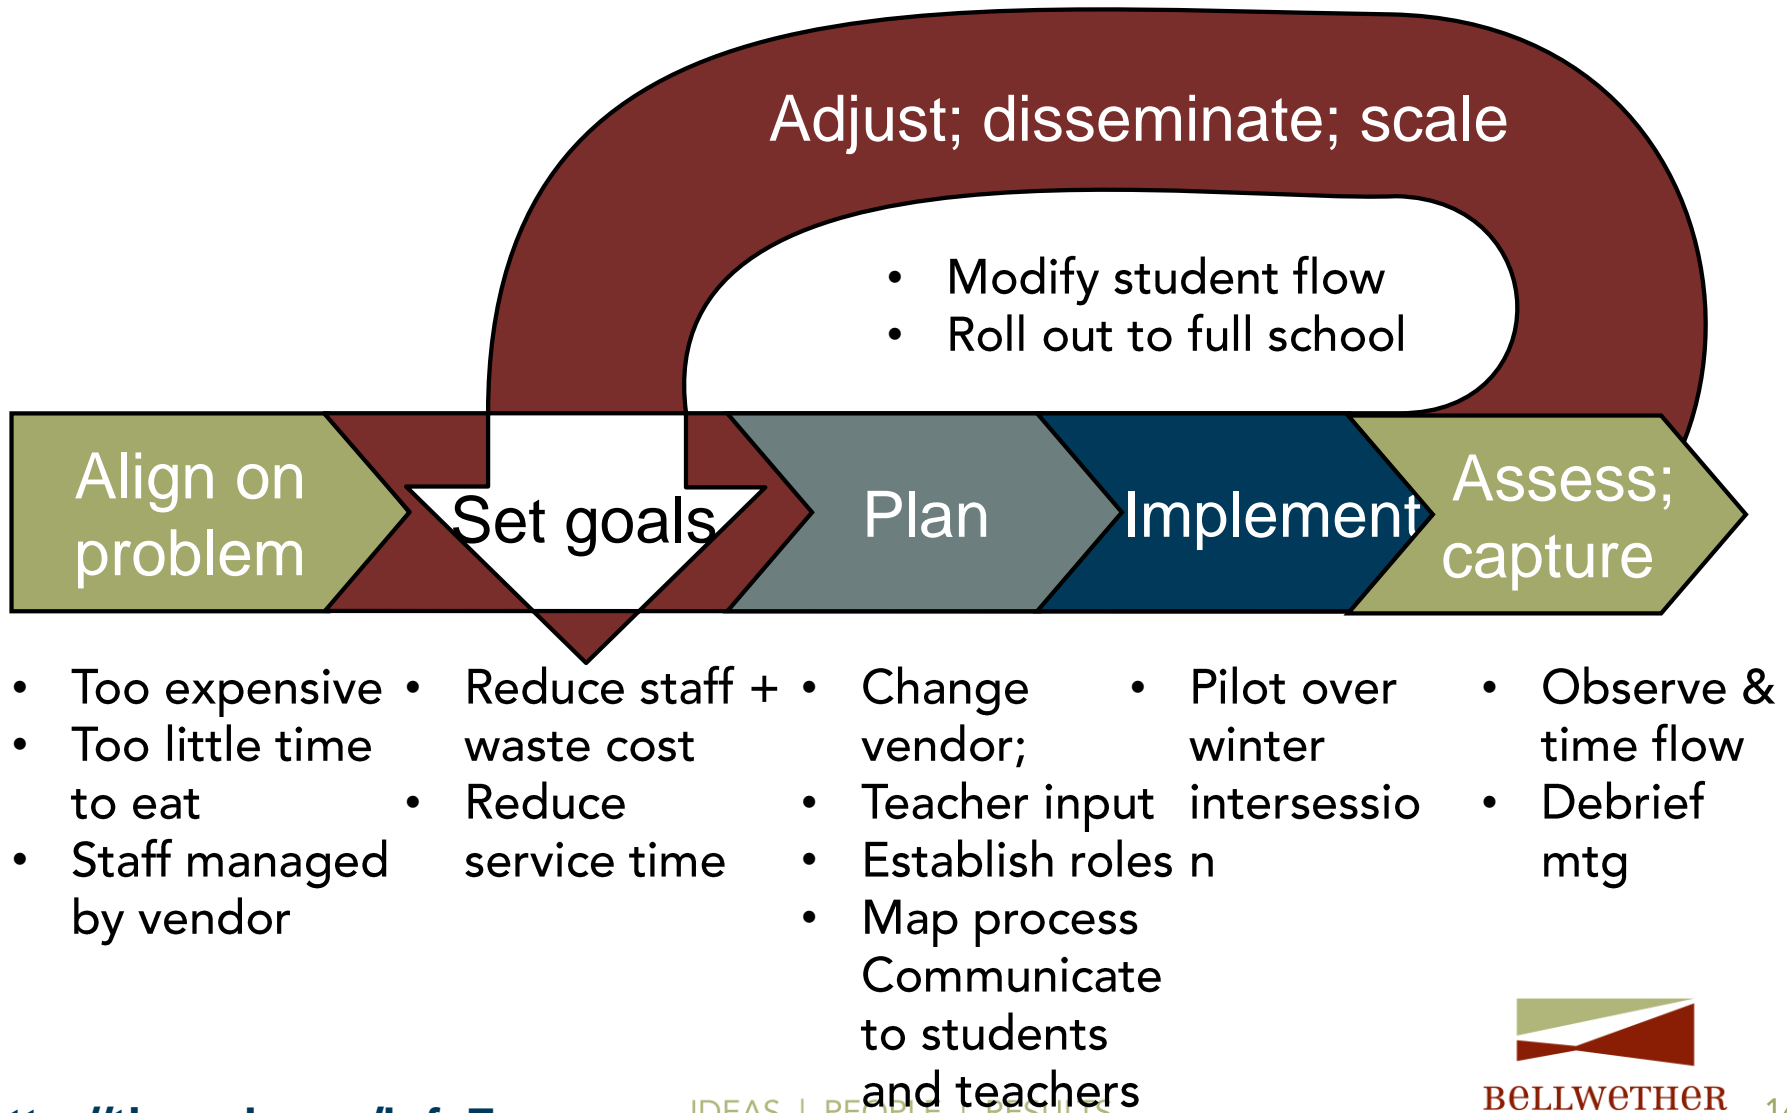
Adjust; disseminate; scale

- Modify student flow
- Roll out to full school

Align on problem

Set goals

Plan

Implement

Assess; capture

- Too expensive
- Too little time to eat
- Staff managed by vendor

- Reduce staff + waste cost
- Reduce service time

- Change vendor;
- Teacher input
- Establish roles
- Map process Communicate to students and teachers

- Pilot over winter intersession

- Observe & time flow
- Debrief mtg

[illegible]

IDEAS | PEOPLE | RESULTS

BELLWETHER

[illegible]